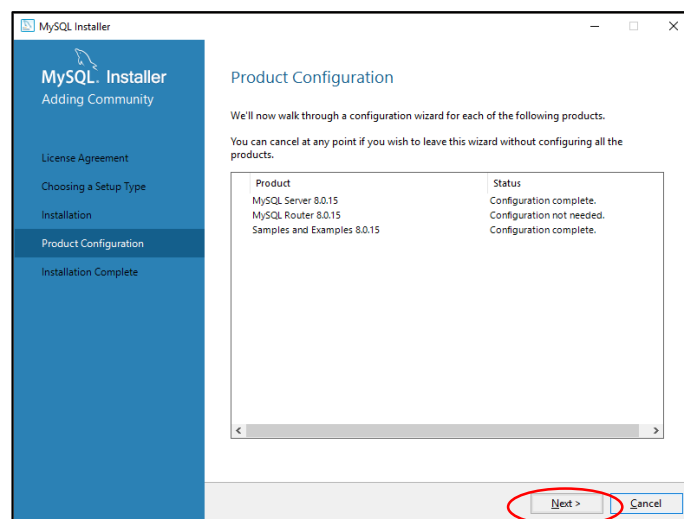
MySQL Installer

MySQL. Installer
Adding Community

License Agreement
Choosing a Setup Type
Installation
Product Configuration
Installation Complete

Product Configuration

We'll now walk through a configuration wizard for each of the following products.

You can cancel at any point if you wish to leave this wizard without configuring all the products.

| Product | Status |
|---|---|
| MySQL Server 8.0.15 | Configuration complete. |
| MySQL Router 8.0.15 | Configuration not needed. |
| Samples and Examples 8.0.15 | Configuration complete. |

Next >
Cancel